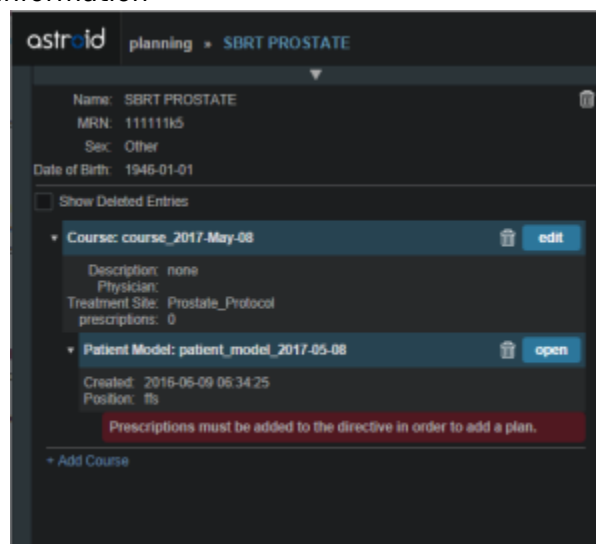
information

astroid planning » SBRT PROSTATE

Name: SBRT PROSTATE
MRN: 111111k5
Sex: Other
Date of Birth: 1946-01-01

Show Deleted Entries

Course: course_2017-May-08 edit

Description: none
Physician:
Treatment Site: Prostate_Protocol
prescriptions: 0

Patient Model: patient_model_2017-05-08 open

Created: 2016-06-09 06:34:25
Position: ffs

Prescriptions must be added to the directive in order to add a plan.

+ Add Course